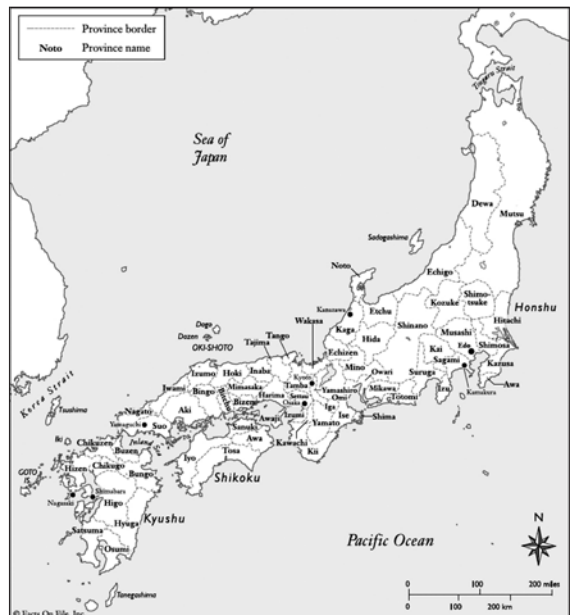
Province border
Noto Province name

Tsugaru Strait

Sea of Japan

Dewa
Mutsu
Sadogashima
Noto
Echigo
Kanazawa
Etchu
Kozuke
Shimotsuke
Honshu
Hitachi
Kaga
Shinano
Musashi
Hida
Kai
Edo
Shimosa
Dogo
Dozen
OKI-SHOTO
Tango
Tajima
Wakasa
Echizen
Sagami
Kazusa
Mino
Owari
Suruga
Awa
Kamakura
Izumo
Hoki
Inaba
Kyoto
Tamba
Omi
Mikawa
Totomi
Izu
Iwami
Bingo
Mimasaka
Harima
Settsu
Yamashiro
Iga
Korea Strait
Bitchu
Bizen
Osaka
Ise
Shima
Tsushima
Nagato
Aki
Awaji
Izumi
Yamato
Yamaguchi
Suo
Sanuki
Awa
Kawachi
Kii
Chikuzen
Inland
Buzen
GOTO
Hizen
Chikugo
Iyo
Tosa
Shikoku
Bungo
Nagasaki
Shimabara
Higo
Kyushu
Hyuga
Satsuma
Osumi
Pacific Ocean
N
Tanegashima
0 100 200 miles
0 100 200 km
© Facts On File, Inc.